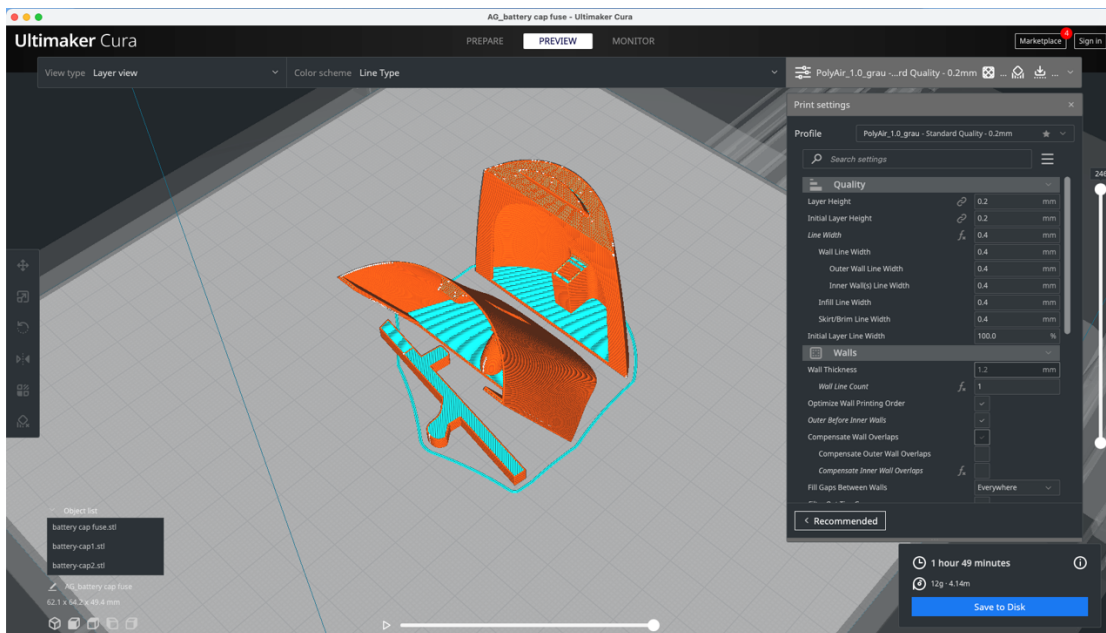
AG_battery cap fuse - Ultimaker Cura

Ultimaker Cura

PREPARE PREVIEW MONITOR

Marketplace 4 Sign in

View type Layer view

Color scheme Line Type

PolyAir_1.0_grau -...rd Quality - 0.2mm ... ...

Print settings

Profile PolyAir_1.0_grau - Standard Quality - 0.2mm

Search settings

Quality

| | | |
|---|---|---|
| Layer Height | 0.2 | mm |
| Initial Layer Height | 0.2 | mm |
| Line Width | 0.4 | mm |
| Wall Line Width | 0.4 | mm |
| Outer Wall Line Width | 0.4 | mm |
| Inner Wall(s) Line Width | 0.4 | mm |
| Infill Line Width | 0.4 | mm |
| Skirt/Brim Line Width | 0.4 | mm |
| Initial Layer Line Width | 100.0 | % |

Walls

| | | |
|---|---|---|
| Wall Thickness | 1.2 | mm |
| Wall Line Count | 1 | |
| Optimize Wall Printing Order | | |
| Outer Before Inner Walls | | |
| Compensate Wall Overlaps | | |
| Compensate Outer Wall Overlaps | | |
| Compensate Inner Wall Overlaps | | |
| Fill Gaps Between Walls | Everywhere | |

< Recommended

246

Object list

battery cap fuse.stl

battery-cap1.stl

battery-cap2.stl

AG_battery cap fuse

62.1 x 64.2 x 49.4 mm

1 hour 49 minutes

12g · 4.14m

Save to Disk